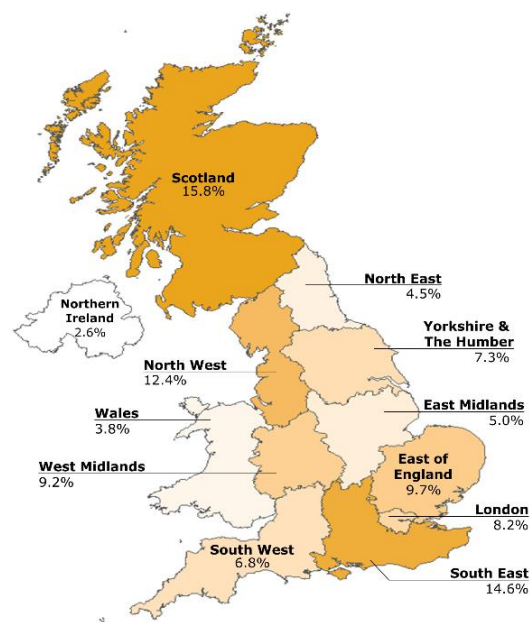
Scotland
15.8%

North East
4.5%

Northern Ireland
2.6%

Yorkshire & The Humber
7.3%

North West
12.4%

East Midlands
5.0%

Wales
3.8%

West Midlands
9.2%

East of England
9.7%

London
8.2%

South West
6.8%

South East
14.6%